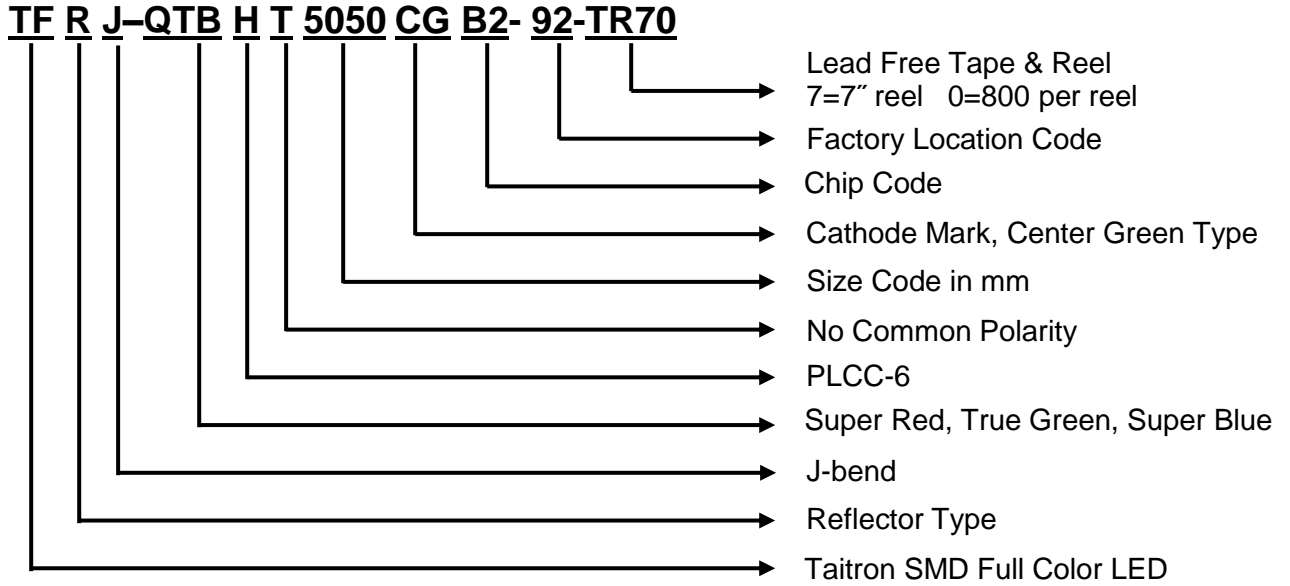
TF R J–QTB H T 5050 CG B2- 92-TR70

Lead Free Tape & Reel
7=7″ reel 0=800 per reel

Factory Location Code

Chip Code

Cathode Mark, Center Green Type

Size Code in mm

No Common Polarity

PLCC-6

Super Red, True Green, Super Blue

J-bend

Reflector Type

Taitron SMD Full Color LED